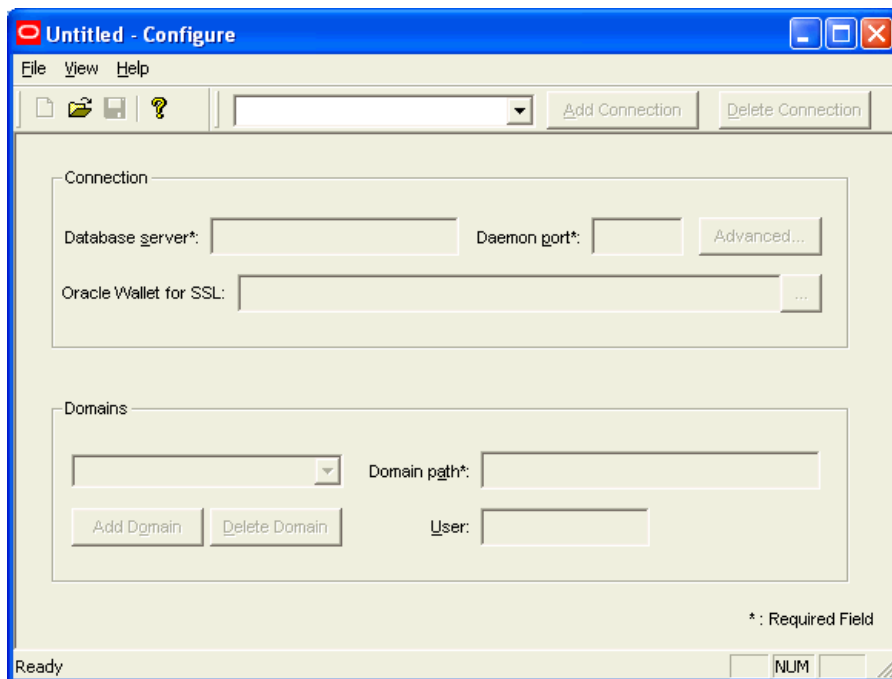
Untitled - Configure

File View Help

Add Connection Delete Connection

Connection

Database server*:

Daemon port*:

Advanced...

Oracle Wallet for SSL:

...

Domains

Domain path*:

Add Domain Delete Domain

User:

* : Required Field

Ready NUM